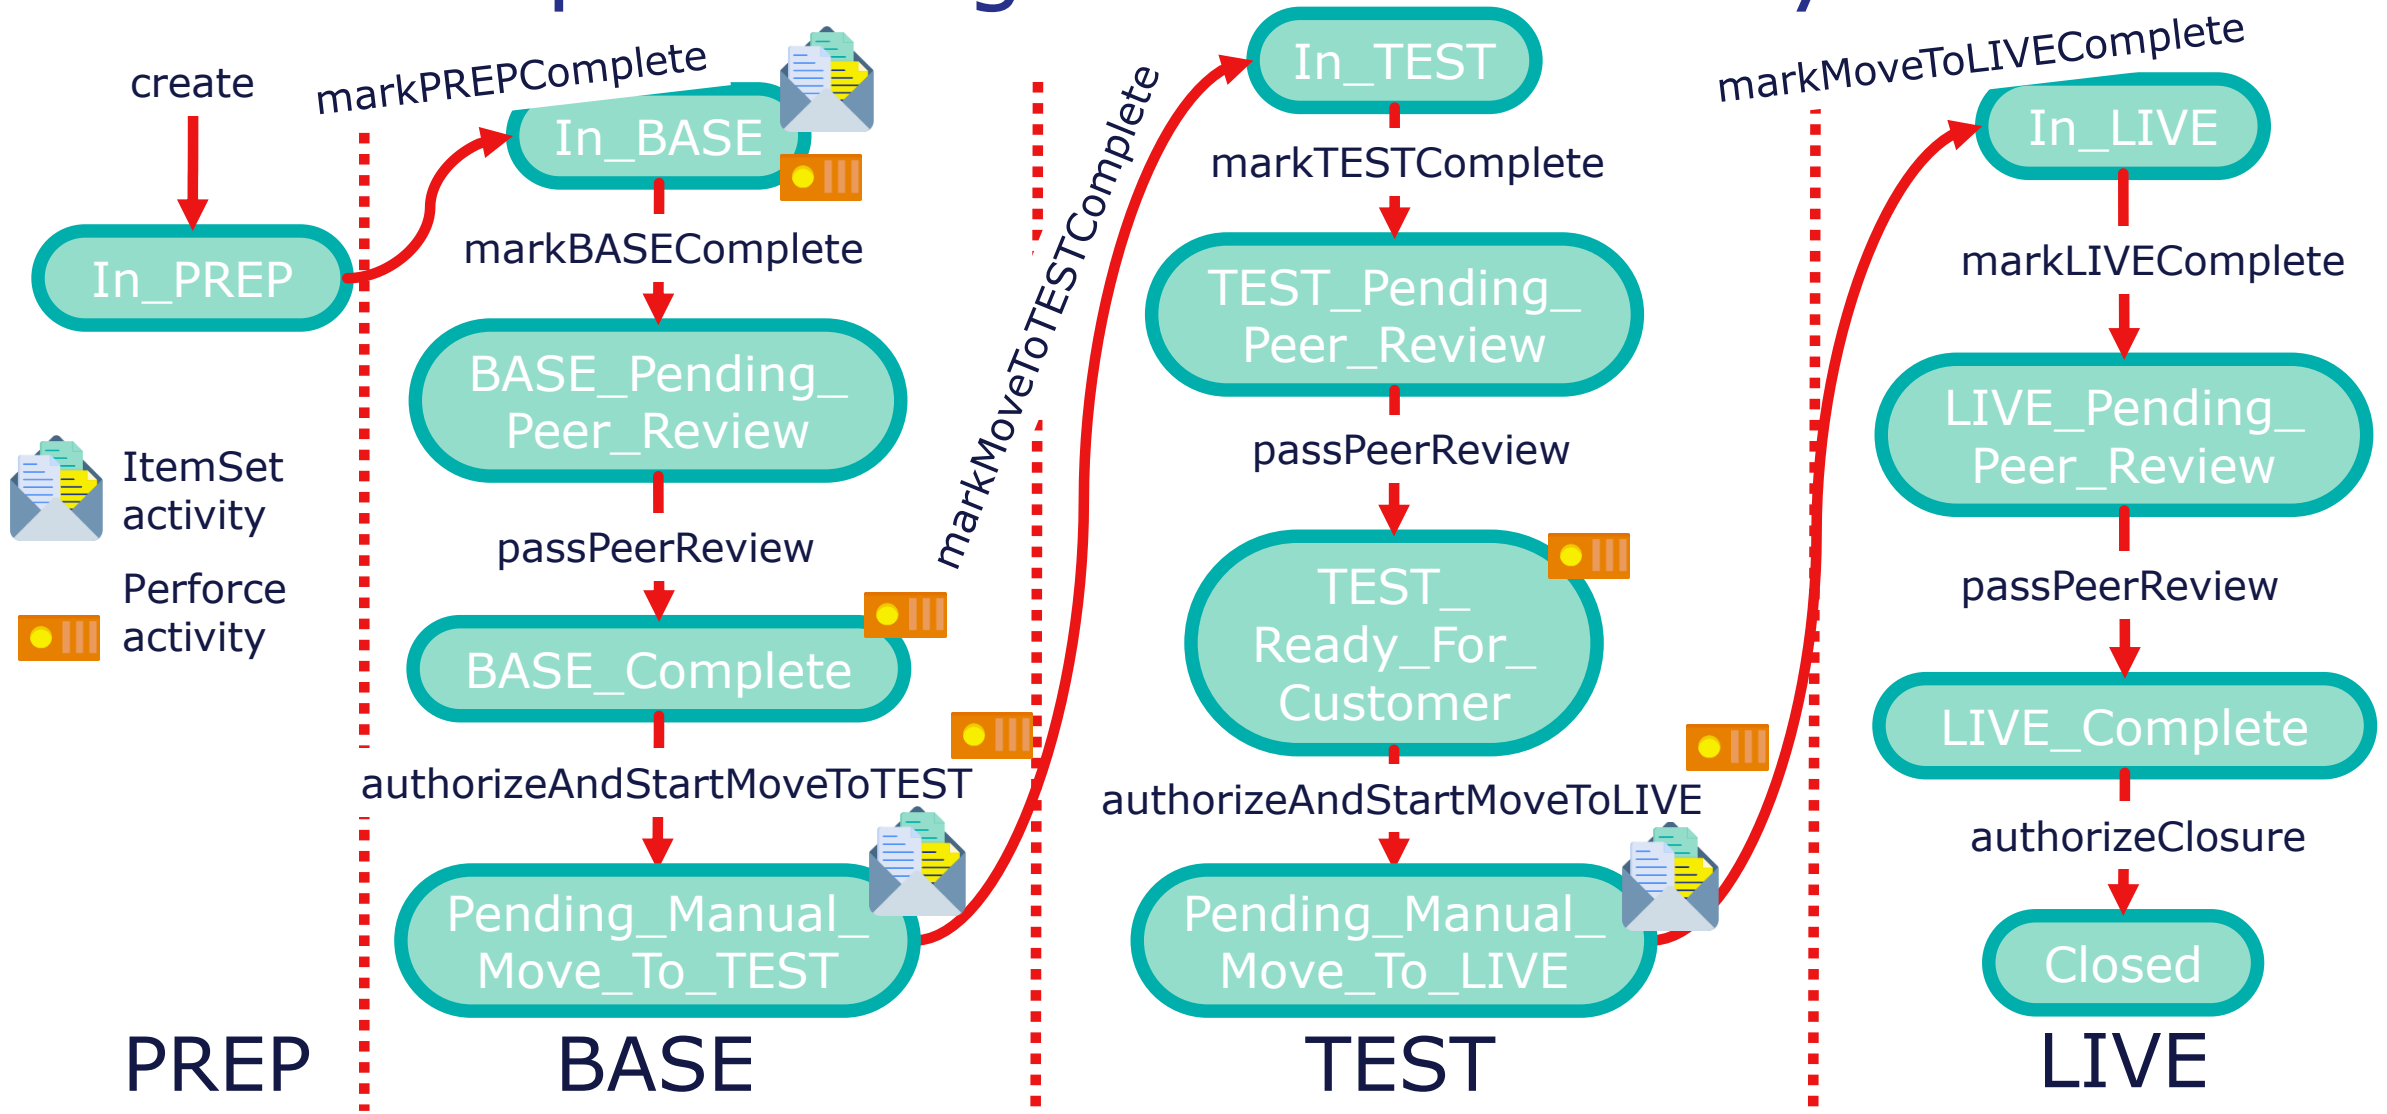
create

In_PREP

ItemSet activity

Perforce activity

PREP

markPREPComplete

In_BASE

markBASEComplete

BASE_Pending_ Peer_Review

passPeerReview

BASE_Complete

authorizeAndStartMoveToTEST

Pending_Manual_ Move_To_TEST

BASE

markMoveToTESTComplete

In_TEST

markTESTComplete

TEST_Pending_ Peer_Review

passPeerReview

TEST_ Ready_For_ Customer

authorizeAndStartMoveToLIVE

Pending_Manual_ Move_To_LIVE

TEST

markMoveToLIVEComplete

In_LIVE

markLIVEComplete

LIVE_Pending_ Peer_Review

passPeerReview

LIVE_Complete

authorizeClosure

Closed

LIVE